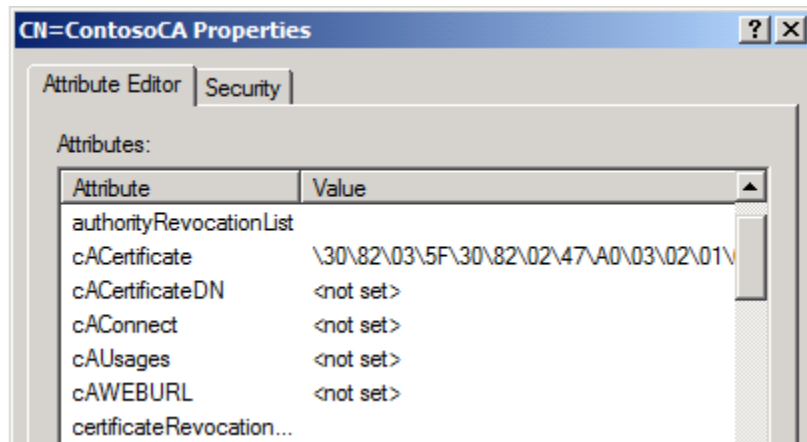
CN=ContosoCA Properties

?

X

Attribute Editor

Security

Attributes:

| Attribute | Value |
|---|---|
| authorityRevocationList | |
| cACertificate | \30\82\03\5F\30\82\02\47\A0\03\02\01\ |
| cACertificateDN | <not set> |
| cAConnect | <not set> |
| cAUsages | <not set> |
| cAWEBURL | <not set> |
| certificateRevocation... | |